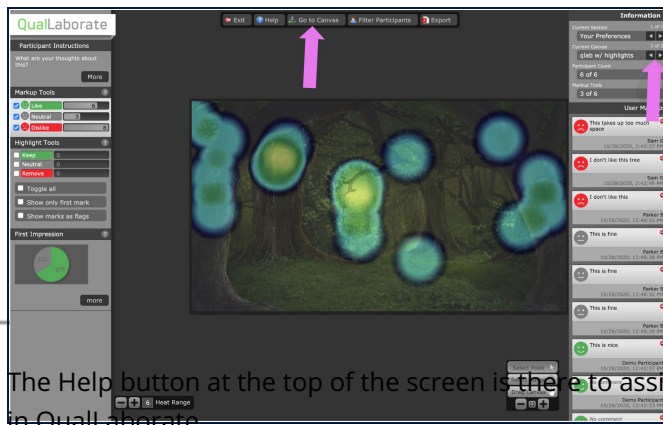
QualLaborate

Participant Instructions

What are your thoughts about this?

More

Markup Tools

Like 6

Neutral 3

Dislike 8

Highlight Tools

Keep 0

Neutral 0

Remove 0

Toggle all

Show only first mark

Show marks as flags

First Impression

more

Exit Help Go to Canvas Filter Participants Export

Information

Current Section

Your Preferences

Current Canvas

qlab w/ highlights

Participant Count

6 of 6

Markup Tools

3 of 6

User M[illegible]

This takes up too much space

Sam G

10/28/2020, 2:42:07 PM

I don't like this tree

Sam G

10/28/2020, 2:42:44 PM

I don't like this

Parker B

10/28/2020, 12:46:31 PM

This is fine

Parker B

10/28/2020, 12:46:36 PM

This is fine

Parker B

10/28/2020, 12:46:32 PM

This is fine

Parker B

10/28/2020, 12:46:26 PM

This is nice

Demo Participant

10/28/2020, 12:42:37 PM

Demo Participant

10/28/2020, 12:42:13 PM

No comment

Select Point

Drag Canvas

6 Heat Range

The Help button at the top of the screen is there to assi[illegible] in QualLaborate.